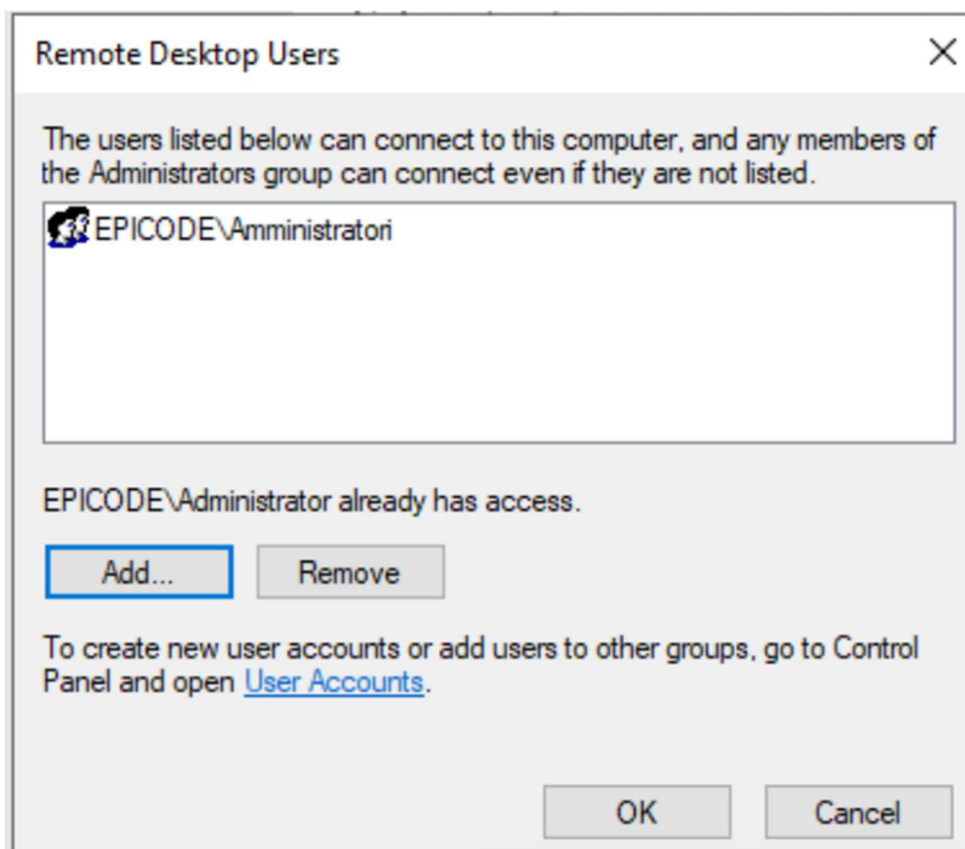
Remote Desktop Users

The users listed below can connect to this computer, and any members of the Administrators group can connect even if they are not listed.

EPICODE\Amministratori

EPICODE\Administrator already has access.

Add...

Remove

To create new user accounts or add users to other groups, go to Control Panel and open User Accounts.

OK

Cancel